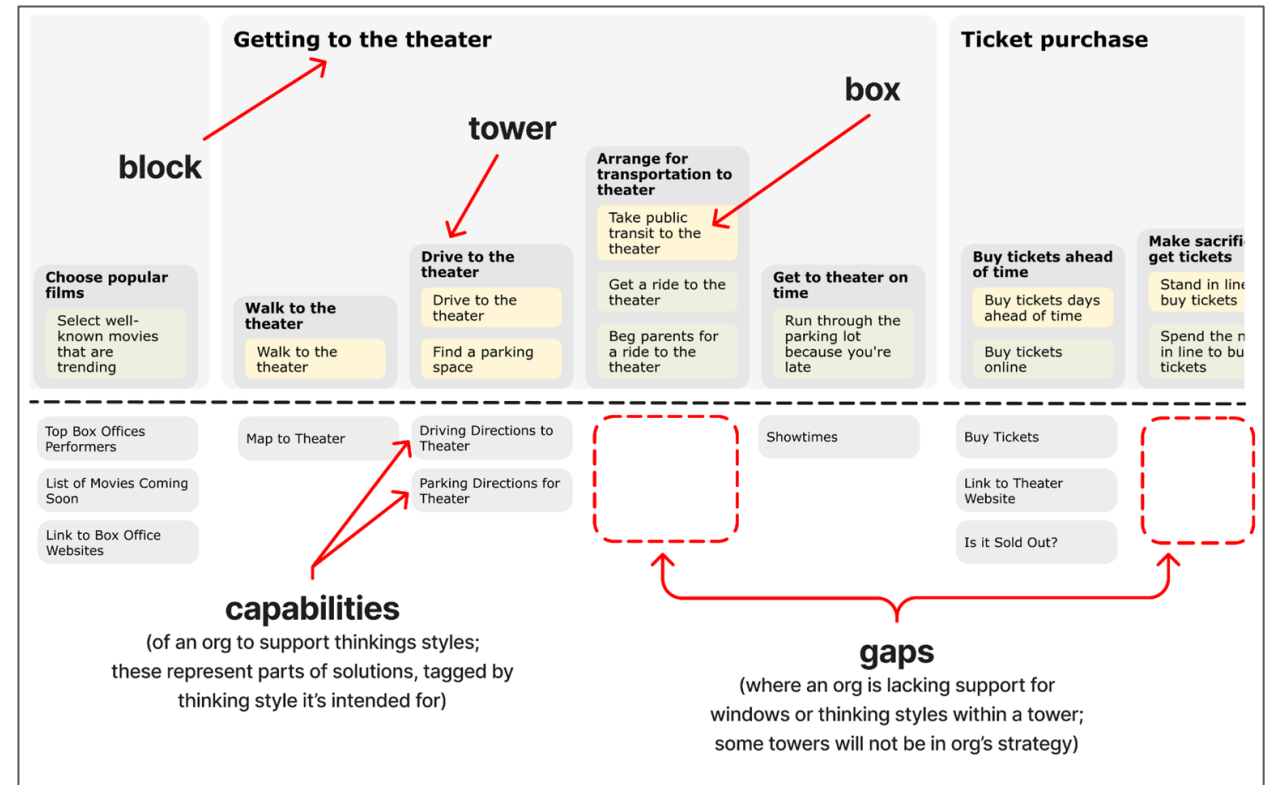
Getting to the theater

Ticket purchase

block

tower

box

Arrange for transportation to theater

Take public transit to the theater

Get a ride to the theater

Beg parents for a ride to the theater

Choose popular films

Select well-known movies that are trending

Walk to the theater

Walk to the theater

Drive to the theater

Drive to the theater

Find a parking space

Get to theater on time

Run through the parking lot because you're late

Buy tickets ahead of time

Buy tickets days ahead of time

Buy tickets online

Make sacrifi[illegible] get tickets

Stand in line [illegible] buy tickets

Spend the n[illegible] in line to bu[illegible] tickets

Top Box Offices Performers

List of Movies Coming Soon

Link to Box Office Websites

Map to Theater

Driving Directions to Theater

Parking Directions for Theater

Showtimes

Buy Tickets

Link to Theater Website

Is it Sold Out?

capabilities
(of an org to support thinkings styles; these represent parts of solutions, tagged by thinking style it's intended for)

gaps
(where an org is lacking support for windows or thinking styles within a tower; some towers will not be in org's strategy)